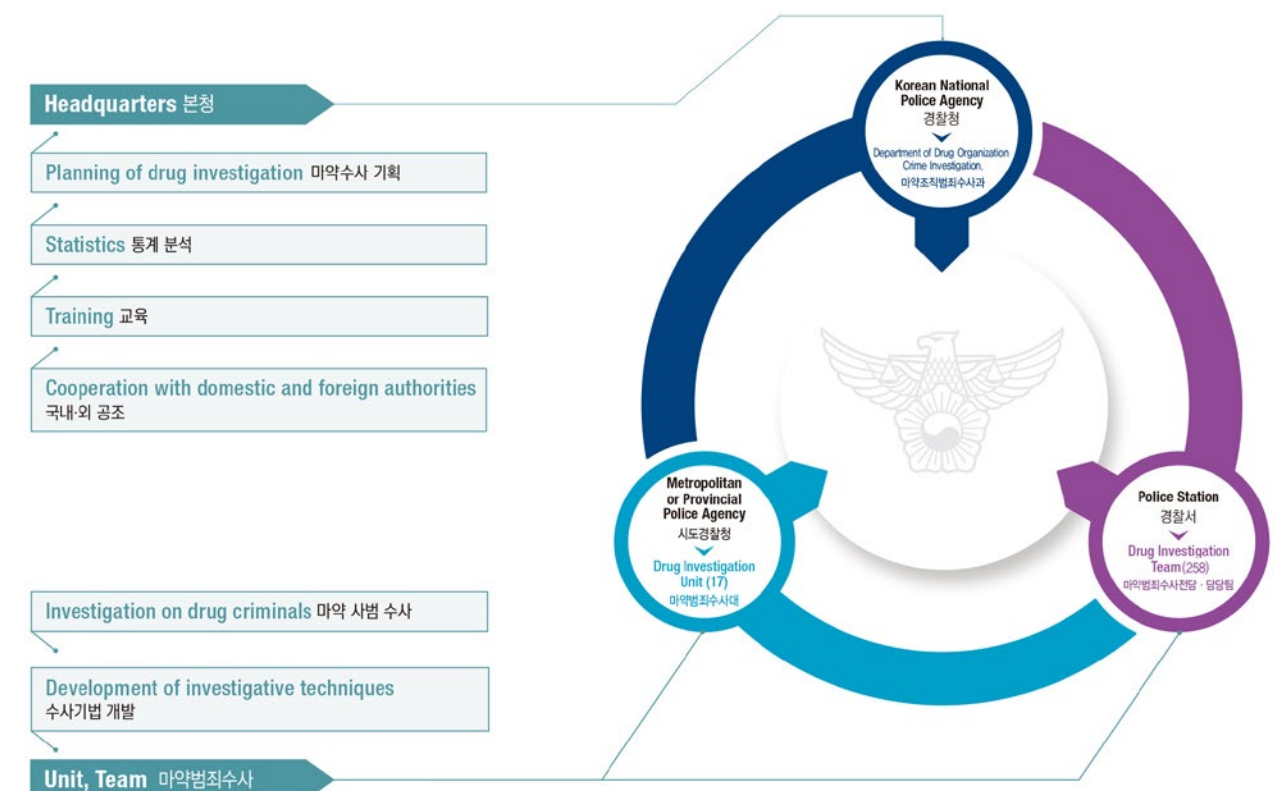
Headquarters 본청

Planning of drug investigation 마약수사 기획

Statistics 통계 분석

Training 교육

Cooperation with domestic and foreign authorities
국내·외 공조

Investigation on drug criminals 마약 사범 수사

Development of investigative techniques
수사기법 개발

Unit, Team 마약범죄수사

Korean National Police Agency
경찰청
Department of Drug Organization Crime Investigation.
마약조직범죄수사과

Metropolitan or Provincial Police Agency
시도경찰청
Drug Investigation Unit (17)
마약범죄수사대

Police Station
경찰서
Drug Investigation Team(258)
마약범죄수사전담 · 담당팀